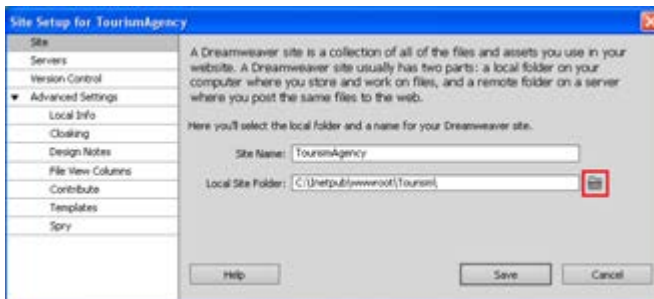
Site Setup for TourismAgency

Site
Servers
Version Control
▼ Advanced Settings
Local Info
Cloaking
Design Notes
File View Columns
Contribute
Templates
Spry

A Dreamweaver site is a collection of all of the files and assets you use in your website. A Dreamweaver site usually has two parts: a local folder on your computer where you store and work on files, and a remote folder on a server where you post the same files to the web.

Here you'll select the local folder and a name for your Dreamweaver site.

Site Name: TourismAgency

Local Site Folder: C:\Inetpub\wwwroot\Tourism\

Help

Save

Cancel